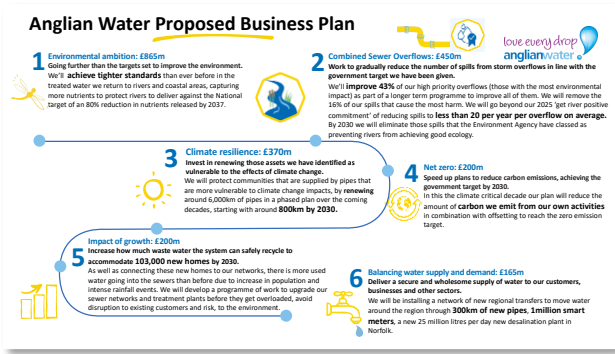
Anglian Water Proposed Business Plan

love every drop
anglianwater

1 Environmental ambition: £865m
Going further than the targets set to improve the environment. We'll achieve tighter standards than ever before in the treated water we return to rivers and coastal areas, capturing more nutrients to protect rivers to deliver against the National target of an 80% reduction in nutrients released by 2037.

2 Combined Sewer Overflows: £450m
Work to gradually reduce the number of spills from storm overflows in line with the government target we have been given.
We'll improve 43% of our high priority overflows (those with the most environmental impact) as part of a longer term programme to improve all of them. We will remove the 16% of our spills that cause the most harm. We will go beyond our 2025 'get river positive commitment' of reducing spills to less than 20 per year per overflow on average. By 2030 we will eliminate those spills that the Environment Agency have classed as preventing rivers from achieving good ecology.

3 Climate resilience: £370m
Invest in renewing those assets we have identified as vulnerable to the effects of climate change.
We will protect communities that are supplied by pipes that are more vulnerable to climate change impacts, by renewing around 6,000km of pipes in a phased plan over the coming decades, starting with around 800km by 2030.

4 Net zero: £200m
Speed up plans to reduce carbon emissions, achieving the government target by 2030.
In this the climate critical decade our plan will reduce the amount of carbon we emit from our own activities in combination with offsetting to reach the zero emission target.

5 Impact of growth: £200m
Increase how much waste water the system can safely recycle to accommodate 103,000 new homes by 2030.
As well as connecting these new homes to our networks, there is more used water going into the sewers than before due to increase in population and intense rainfall events. We will develop a programme of work to upgrade our sewer networks and treatment plants before they get overloaded, avoid disruption to existing customers and risk, to the environment.

6 Balancing water supply and demand: £165m
Deliver a secure and wholesome supply of water to our customers, businesses and other sectors.
We will be installing a network of new regional transfers to move water around the region through 300km of new pipes, 1million smart meters, a new 25 million litres per day new desalination plant in Norfolk.